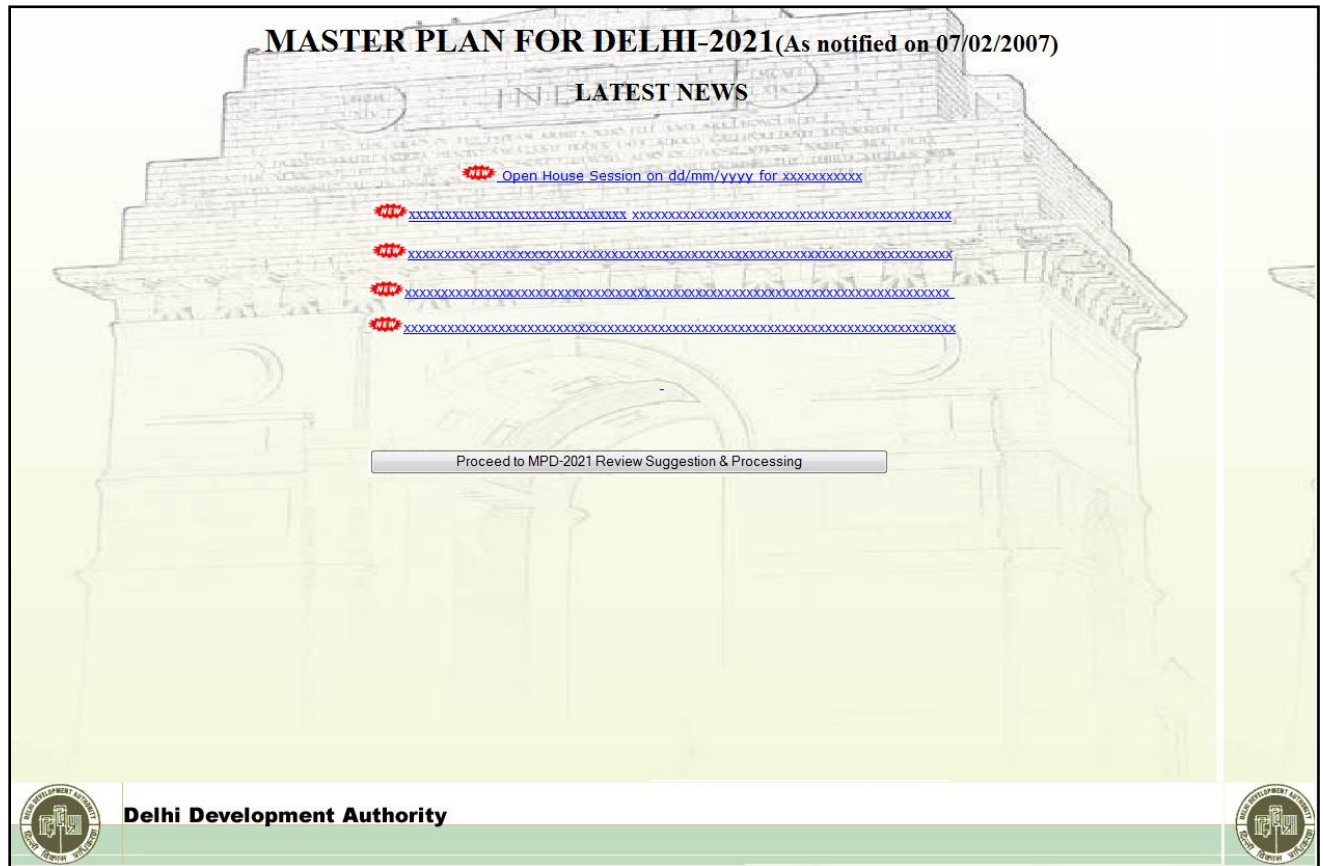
MASTER PLAN FOR DELHI-2021(As notified on 07/02/2007)

LATEST NEWS

NEW Open House Session on dd/mm/yyyy for xxxxxxxxxxx

NEW xxxxxxxxxxxxxxxxxxxxxxxxxxxxxxx xxxxxxxxxxxxxxxxxxxxxxxxxxxxxxxxxxxxxxxxxxxxx

NEW xxxxxxxxxxxxxxxxxxxxxxxxxxxxxxxxxxxxxxxxxxxxxxxxxxxxxxxxxxxxxxxxxxxxxxxxxxxxxx

NEW xxxxxxxxxxxxxxxxxxxxxxxxxxxxxxxxxxxxxxxxxxxxxxxxxxxxxxxxxxxxxxxxxxxxxxxxxxxx

NEW xxxxxxxxxxxxxxxxxxxxxxxxxxxxxxxxxxxxxxxxxxxxxxxxxxxxxxxxxxxxxxxxxxxxxxxxxxxxxx

Proceed to MPD-2021 Review Suggestion & Processing

Delhi Development Authority